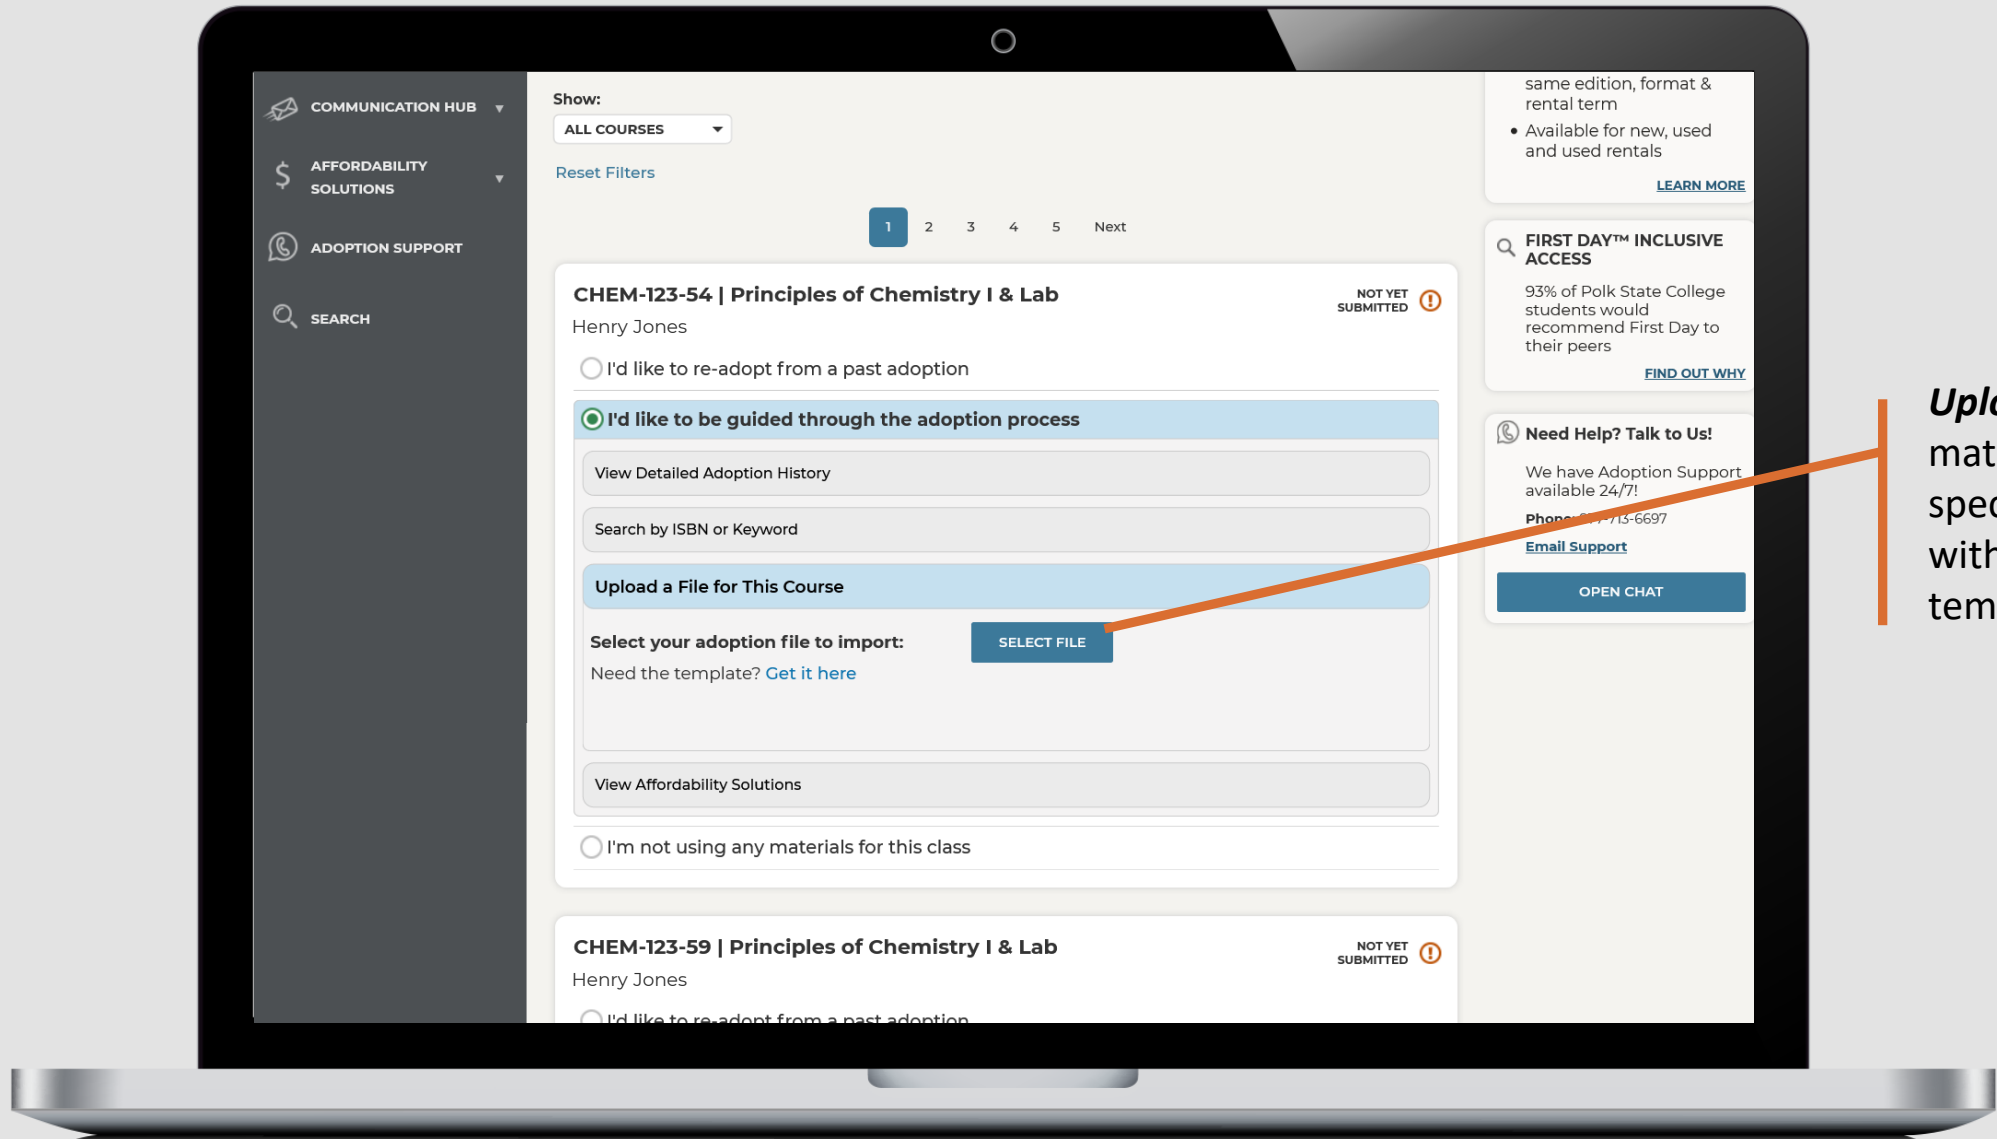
COMMUNICATION HUB

AFFORDABILITY SOLUTIONS

ADOPTION SUPPORT

SEARCH

Show:

ALL COURSES

Reset Filters

1 2 3 4 5 Next

CHEM-123-54 | Principles of Chemistry I & Lab

NOT YET SUBMITTED

Henry Jones

I'd like to re-adopt from a past adoption

I'd like to be guided through the adoption process

View Detailed Adoption History

Search by ISBN or Keyword

Upload a File for This Course

Select your adoption file to import:

SELECT FILE

Need the template? Get it here

View Affordability Solutions

I'm not using any materials for this class

CHEM-123-59 | Principles of Chemistry I & Lab

NOT YET SUBMITTED

Henry Jones

I'd like to re-adopt from a past adoption

same edition, format & rental term

• Available for new, used and used rentals

LEARN MORE

FIRST DAY™ INCLUSIVE ACCESS

93% of Polk State College students would recommend First Day to their peers

FIND OUT WHY

Need Help? Talk to Us!

We have Adoption Support available 24/7!

Phone: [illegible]-713-6697

Email Support

OPEN CHAT

Uplo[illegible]
mat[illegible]
spec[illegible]
with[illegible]
tem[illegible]